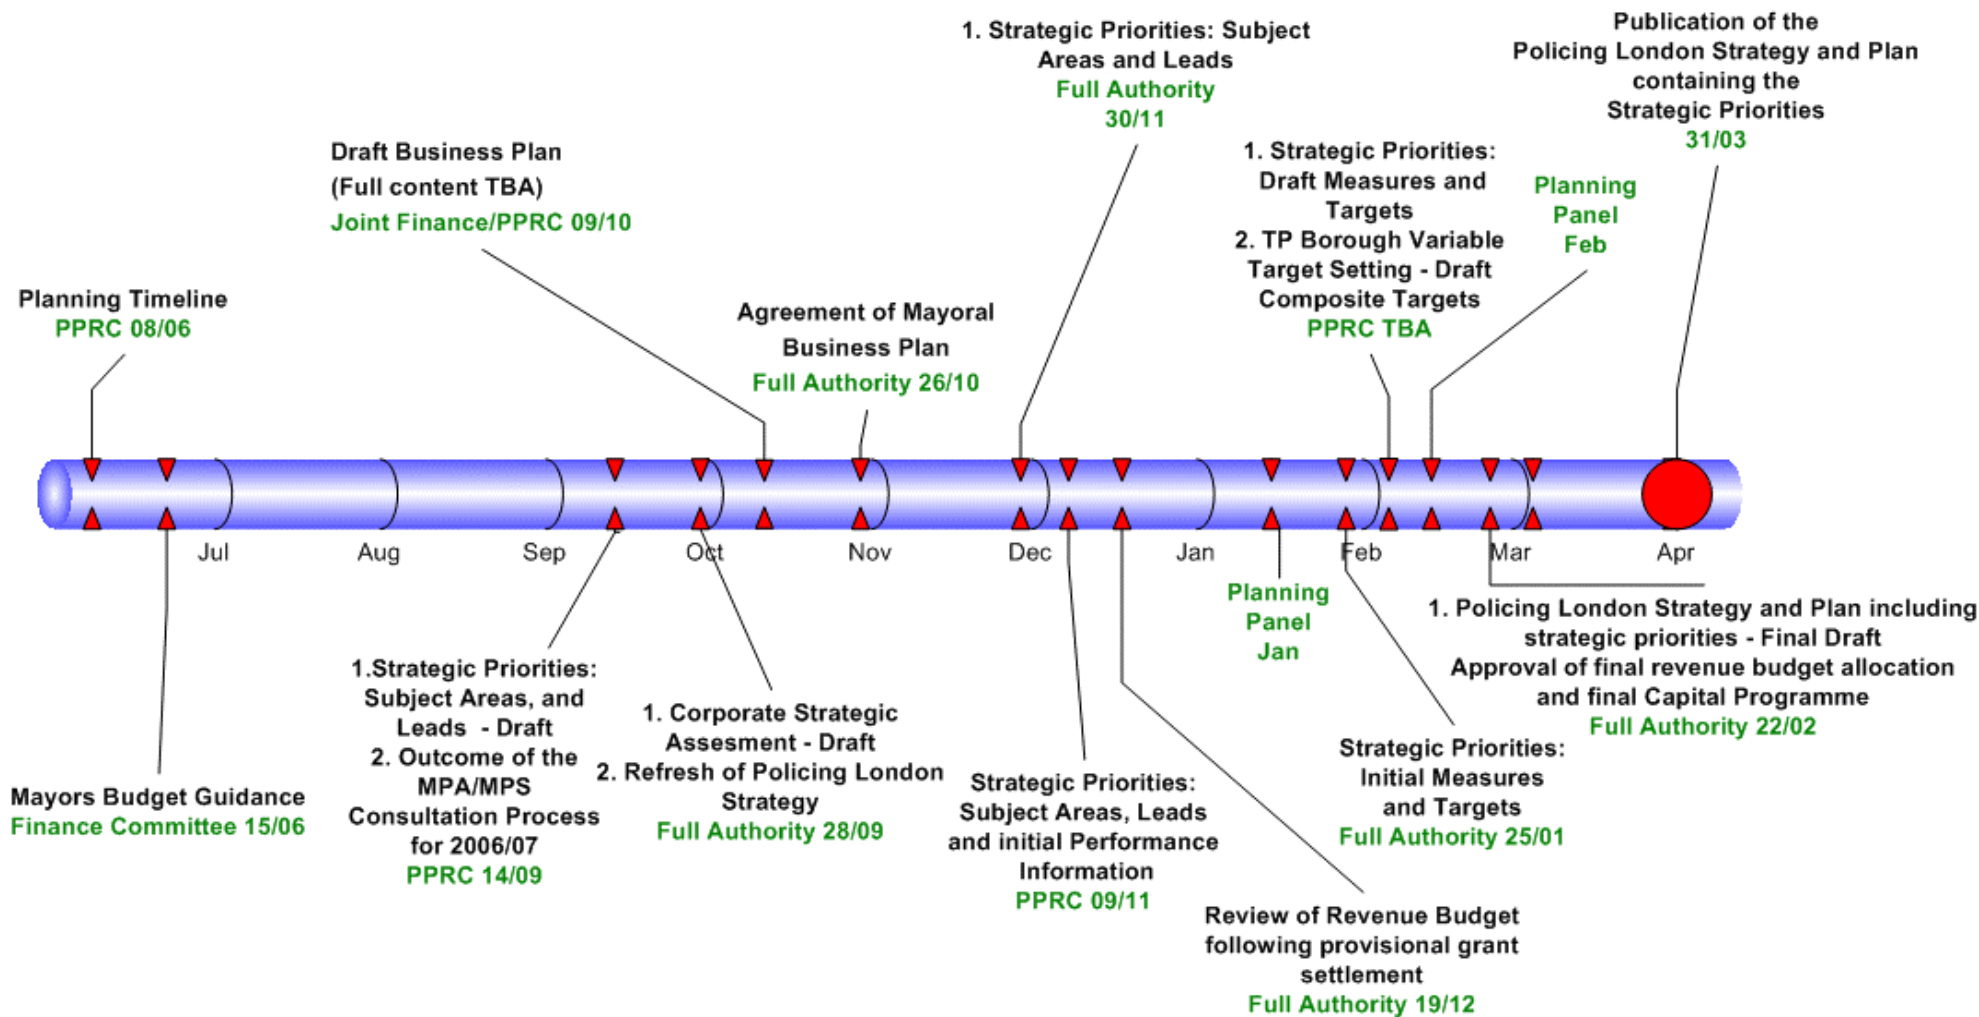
1. Strategic Priorities: Subject Areas and Leads
Full Authority
30/11

Publication of the Policing London Strategy and Plan containing the Strategic Priorities
31/03

Draft Business Plan
(Full content TBA)
Joint Finance/PPRC 09/10

1. Strategic Priorities: Draft Measures and Targets
2. TP Borough Variable Target Setting - Draft Composite Targets
PPRC TBA

Planning Panel Feb

Planning Timeline
PPRC 08/06

Agreement of Mayoral Business Plan
Full Authority 26/10

Jul Aug Sep Oct Nov Dec Jan Feb Mar Apr

Planning Panel Jan

1. Policing London Strategy and Plan including strategic priorities - Final Draft
Approval of final revenue budget allocation and final Capital Programme
Full Authority 22/02

1.Strategic Priorities: Subject Areas, and Leads - Draft
2. Outcome of the MPA/MPS Consultation Process for 2006/07
PPRC 14/09

1. Corporate Strategic Assesment - Draft
2. Refresh of Policing London Strategy
Full Authority 28/09

Strategic Priorities: Initial Measures and Targets
Full Authority 25/01

Mayors Budget Guidance
Finance Committee 15/06

Strategic Priorities: Subject Areas, Leads and initial Performance Information
PPRC 09/11

Review of Revenue Budget following provisional grant settlement
Full Authority 19/12